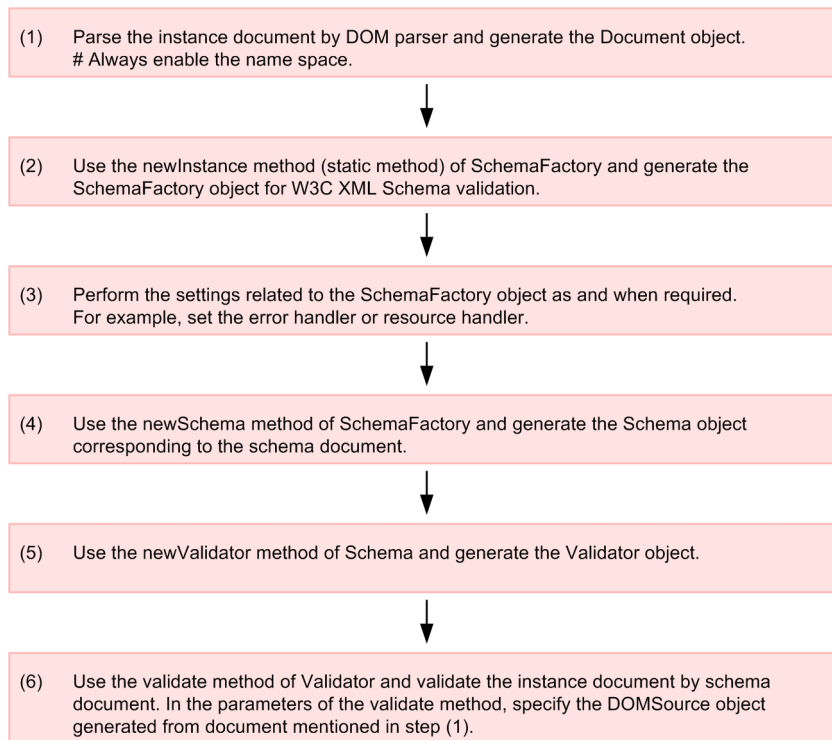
(1) Parse the instance document by DOM parser and generate the Document object.
# Always enable the name space.

(2) Use the newInstance method (static method) of SchemaFactory and generate the SchemaFactory object for W3C XML Schema validation.

(3) Perform the settings related to the SchemaFactory object as and when required.
For example, set the error handler or resource handler.

(4) Use the newSchema method of SchemaFactory and generate the Schema object corresponding to the schema document.

(5) Use the newValidator method of Schema and generate the Validator object.

(6) Use the validate method of Validator and validate the instance document by schema document. In the parameters of the validate method, specify the DOMSource object generated from document mentioned in step (1).